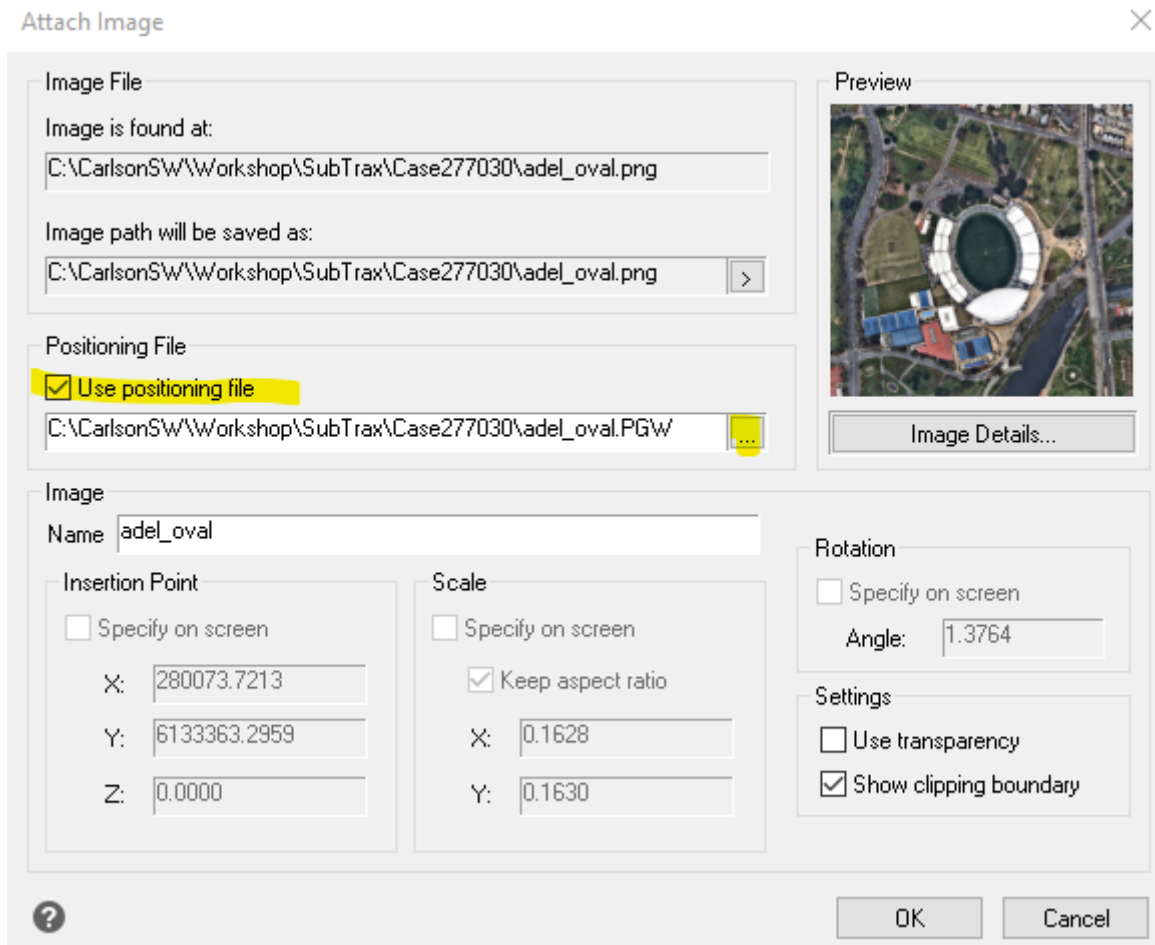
Attach Image

Image File

Image is found at:

C:\CarlsonSW\Workshop\SubTrax\Case277030\adel_oval.png

Image path will be saved as:

C:\CarlsonSW\Workshop\SubTrax\Case277030\adel_oval.png

>

Preview

Image Details...

Positioning File

Use positioning file

C:\CarlsonSW\Workshop\SubTrax\Case277030\adel_oval.PGW

...

Image

Name adel_oval

Insertion Point

Specify on screen

X: 280073.7213

Y: 6133363.2959

Z: 0.0000

Scale

Specify on screen

Keep aspect ratio

X: 0.1628

Y: 0.1630

Rotation

Specify on screen

Angle: 1.3764

Settings

Use transparency

Show clipping boundary

OK

Cancel